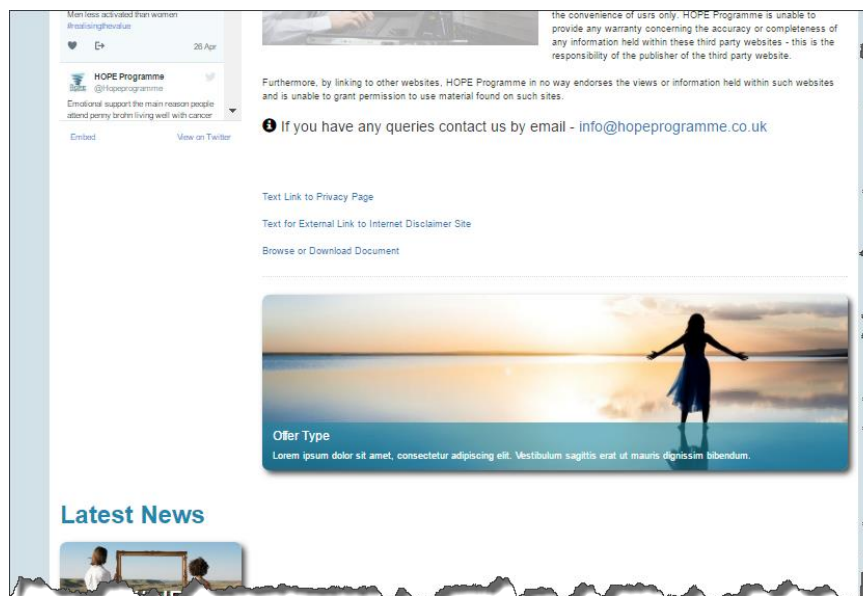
Men less activated than women
#realisingthevalue

26 Apr

HOPE Programme
@Hopeprogramme

Emotional support the main reason people attend penny brohn living well with cancer

Embed

View on Twitter

the convenience of usrs only. HOPE Programme is unable to provide any warranty concerning the accuracy or completeness of any information held within these third party websites - this is the responsibility of the publisher of the third party website.

Furthermore, by linking to other websites, HOPE Programme in no way endorses the views or information held within such websites and is unable to grant permission to use material found on such sites.

If you have any queries contact us by email - info@hopeprogramme.co.uk

Text Link to Privacy Page

Text for External Link to Internet Disclaimer Site

Browse or Download Document

Offer Type

Lorem ipsum dolor sit amet, consectetur adipiscing elit. Vestibulum sagittis erat ut mauris dignissim bibendum.

Latest News